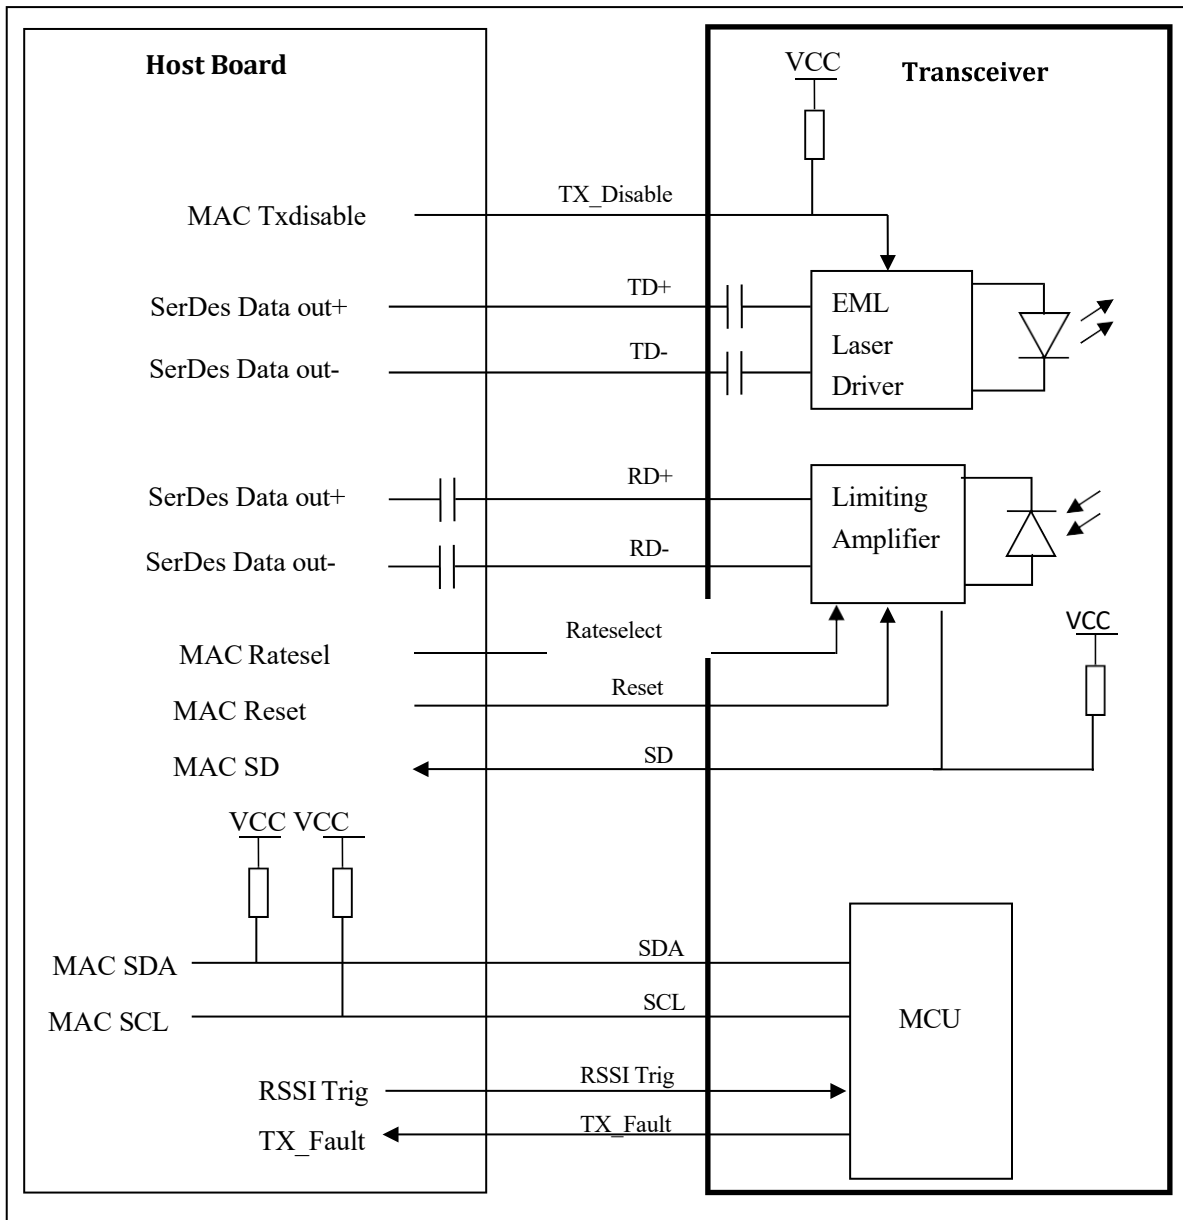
Host Board

Transceiver

VCC

MAC Txdisable

TX_Disable

SerDes Data out+

TD+

SerDes Data out-

TD-

EML Laser Driver

SerDes Data out+

RD+

SerDes Data out-

RD-

Limiting Amplifier

MAC Ratesel

Rateselect

VCC

MAC Reset

Reset

MAC SD

SD

VCC VCC

MAC SDA

SDA

MAC SCL

SCL

MCU

RSSI Trig

RSSI Trig

TX_Fault

TX_Fault